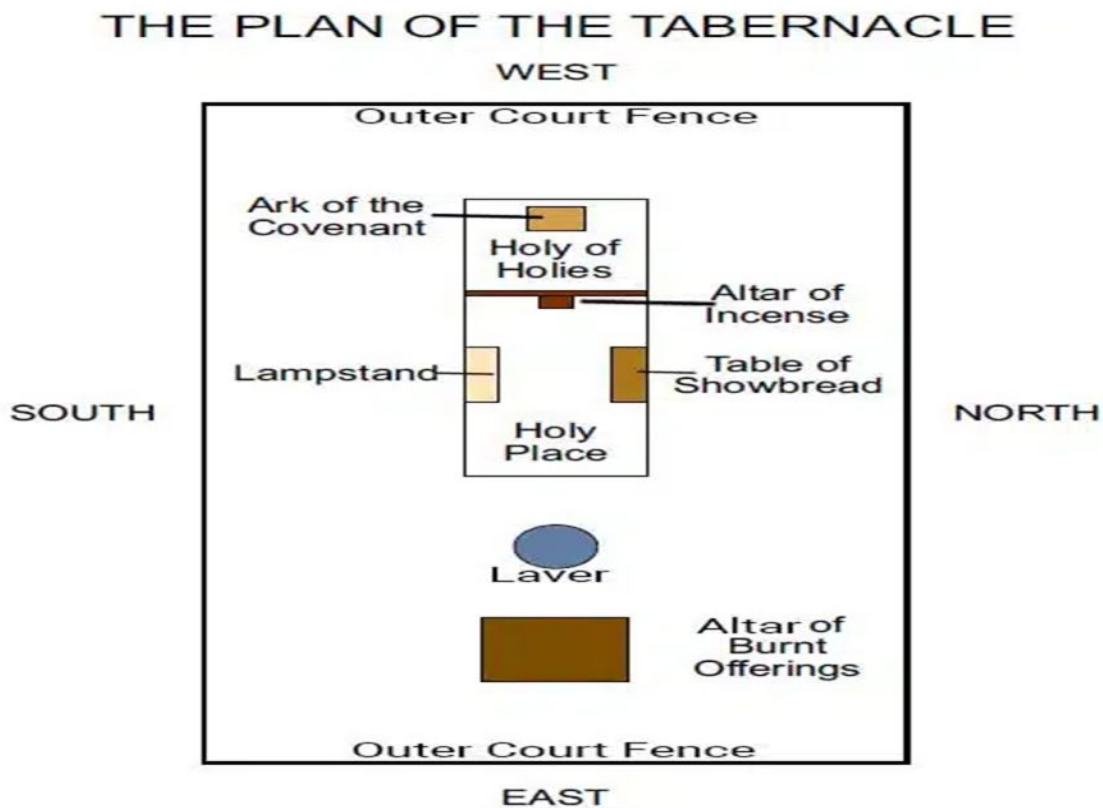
THE PLAN OF THE TABERNACLE

WEST

Outer Court Fence

Ark of the Covenant

Holy of Holies

Altar of Incense

Lampstand

Table of Showbread

SOUTH

NORTH

Holy Place

Laver

Altar of Burnt Offerings

Outer Court Fence

EAST